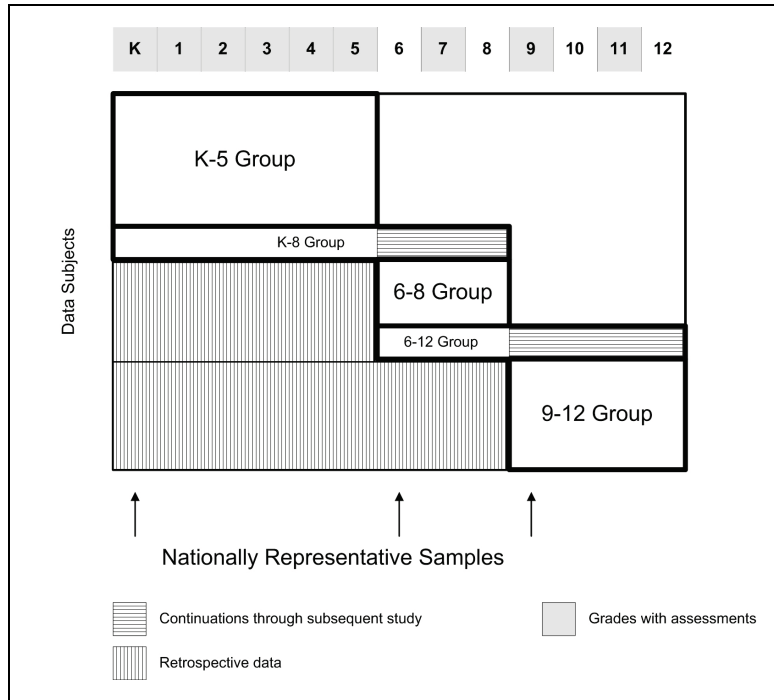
K 1 2 3 4 5 6 7 8 9 10 11 12

Data Subjects

K-5 Group

K-8 Group

6-8 Group

6-12 Group

9-12 Group

Nationally Representative Samples

Continuations through subsequent study

Grades with assessments

Retrospective data